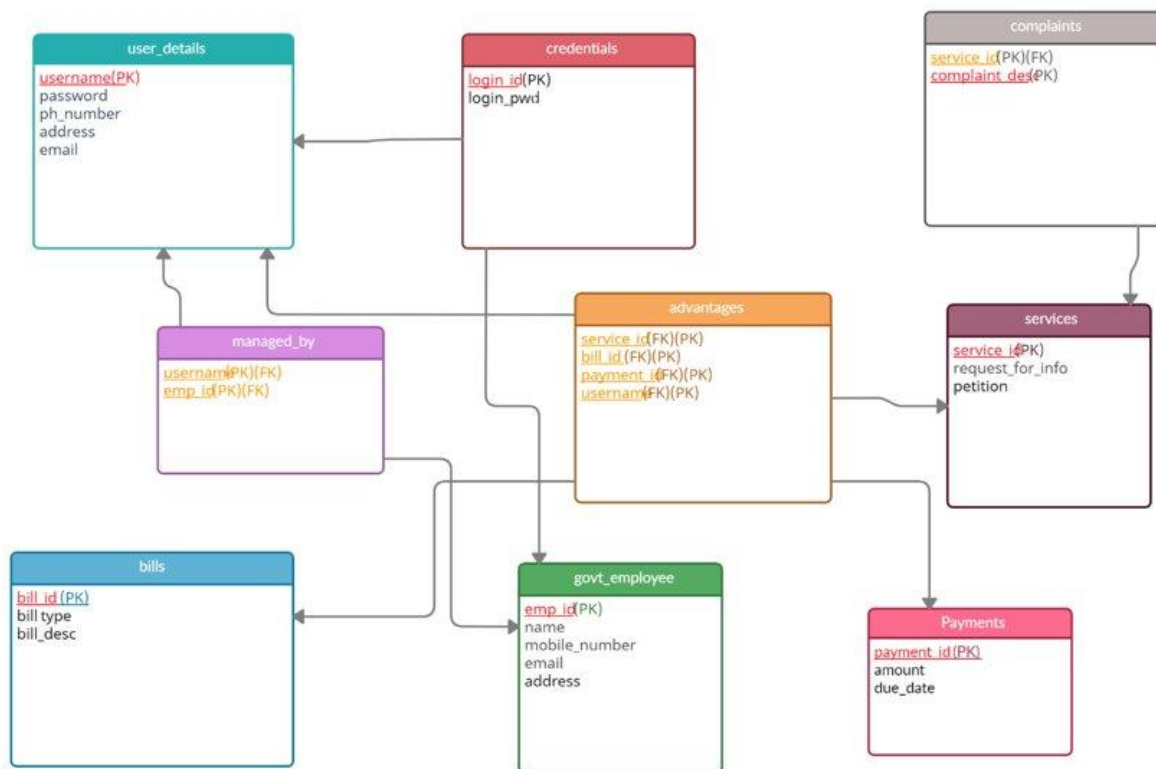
user_details
username(PK)
password
ph_number
address
email

credentials
login_id(PK)
login_pwd

complaints
service_id(PK)(FK)
complaint_des(PK)

managed_by
usernam(PK)(FK)
emp_id(PK)(FK)

advantages
service_id(FK)(PK)
bill_id (FK)(PK)
payment_id(FK)(PK)
usernam(FK)(PK)

services
service_id(PK)
request_for_info
petition

bills
bill_id (PK)
bill type
bill_desc

govt_employee
emp_id(PK)
name
mobile_number
email
address

Payments
payment_id (PK)
amount
due_date